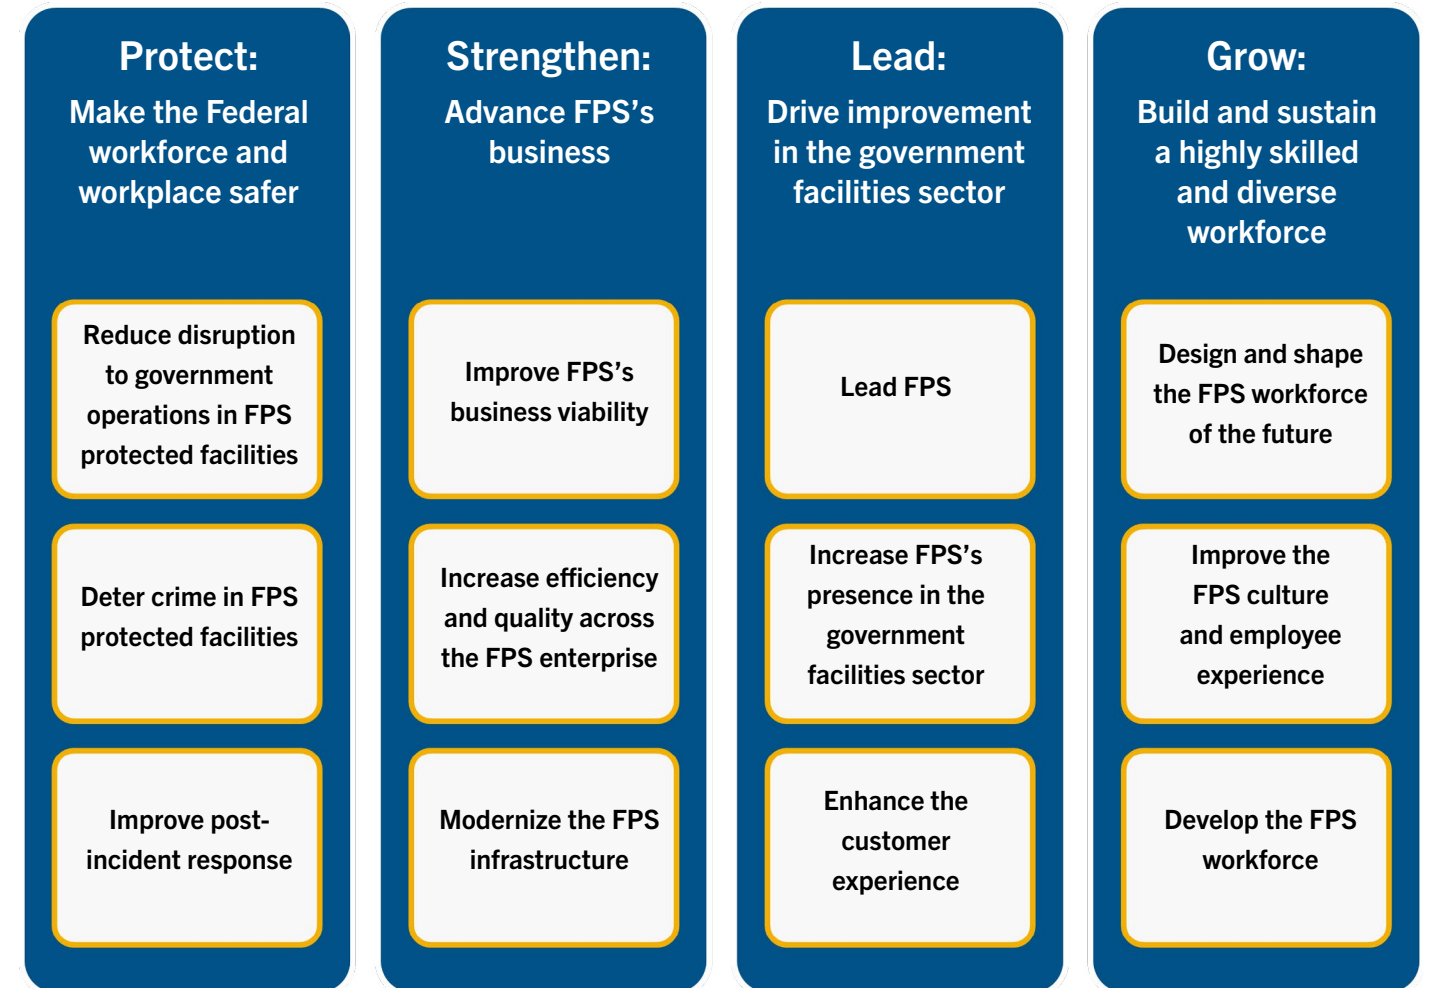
Protect:
Make the Federal workforce and workplace safer

Reduce disruption to government operations in FPS protected facilities

Deter crime in FPS protected facilities

Improve post-incident response

Strengthen:
Advance FPS's business

Improve FPS's business viability

Increase efficiency and quality across the FPS enterprise

Modernize the FPS infrastructure

Lead:
Drive improvement in the government facilities sector

Lead FPS

Increase FPS's presence in the government facilities sector

Enhance the customer experience

Grow:
Build and sustain a highly skilled and diverse workforce

Design and shape the FPS workforce of the future

Improve the FPS culture and employee experience

Develop the FPS workforce